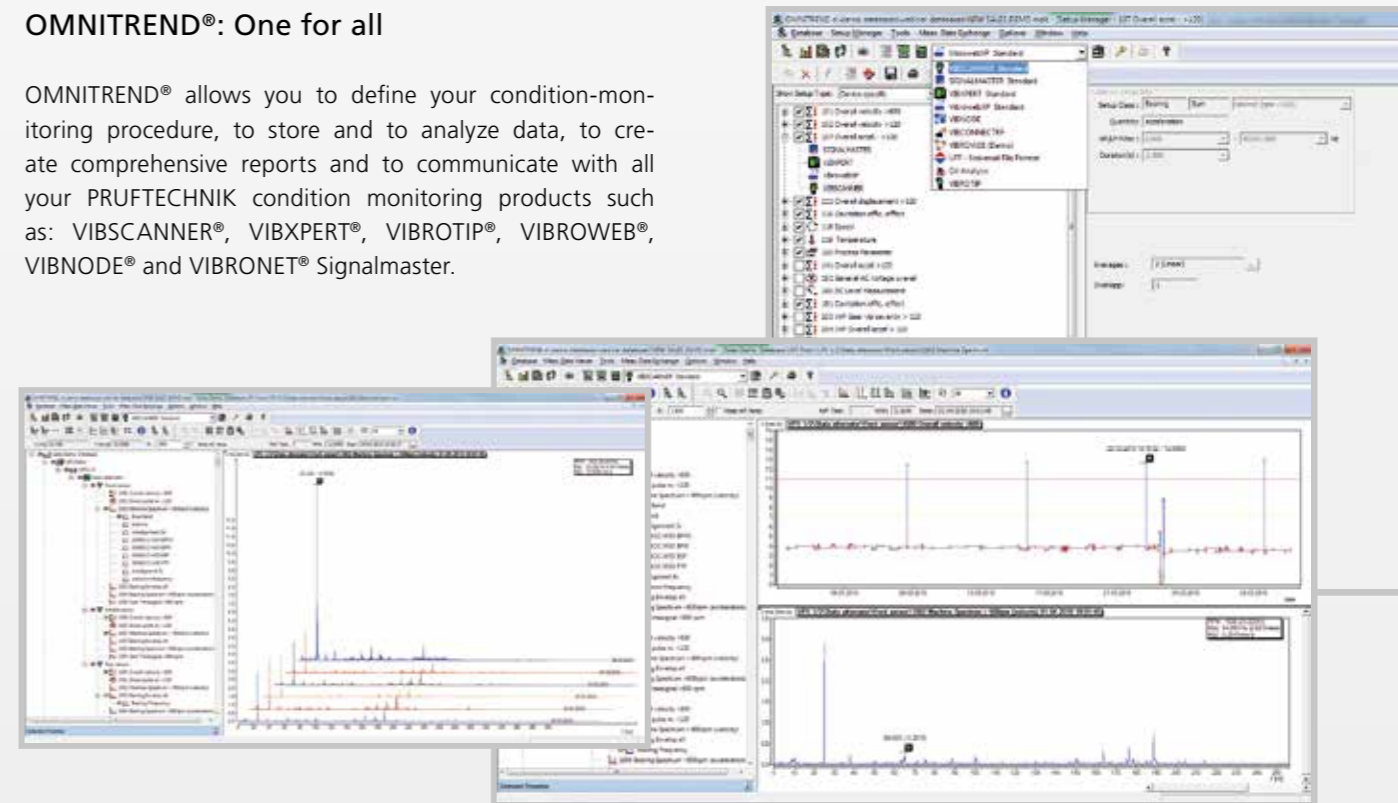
OMNITREND®: One for all

OMNITREND® allows you to define your condition-monitoring procedure, to store and to analyze data, to create comprehensive reports and to communicate with all your PRUFTECHNIK condition monitoring products such as: VIBSCANNER®, VIBXPERT®, VIBROTIP®, VIBROWEB®, VIBNODE® and VIBRONET® Signalmaster.

Database Setup Manager Tools Meas Data Exchange Options Window Help

VIBROWEB XP Standard
SIGNALMASTER Standard
VIBXPERT Standard
VIBNODE
VIBCONNECT RF
VIBROWEB XP Standard
UFF - Universal File Format
Oil Analysis
VIBROTIP

SIGNALMASTER
VIBXPERT
VIBROWEB
VIBSCANNER

Setup Data: Bearing
Averages:
Overlapp: